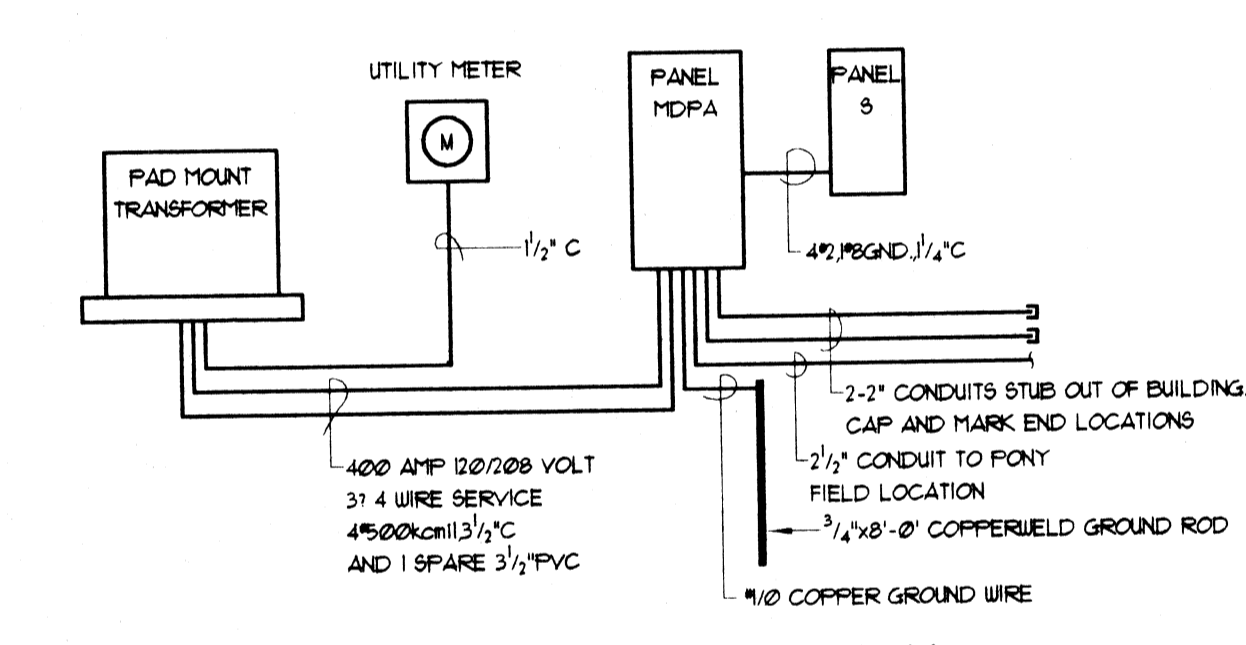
UTILITY METER

M

PANEL MDPA

PANEL S

PAD MOUNT TRANSFORMER

$1\frac{1}{2}$" C

4#2,1#8GND.,$1\frac{1}{4}$"C

2-2" CONDUITS STUB OUT OF BUILDING. CAP AND MARK END LOCATIONS

$2\frac{1}{2}$" CONDUIT TO PONY FIELD LOCATION

400 AMP 120/208 VOLT 3? 4 WIRE SERVICE 4#500kcmil,$3\frac{1}{2}$"C AND 1 SPARE $3\frac{1}{2}$"PVC

$\frac{3}{4}$"x8'-0' COPPERWELD GROUND ROD

#1/0 COPPER GROUND WIRE